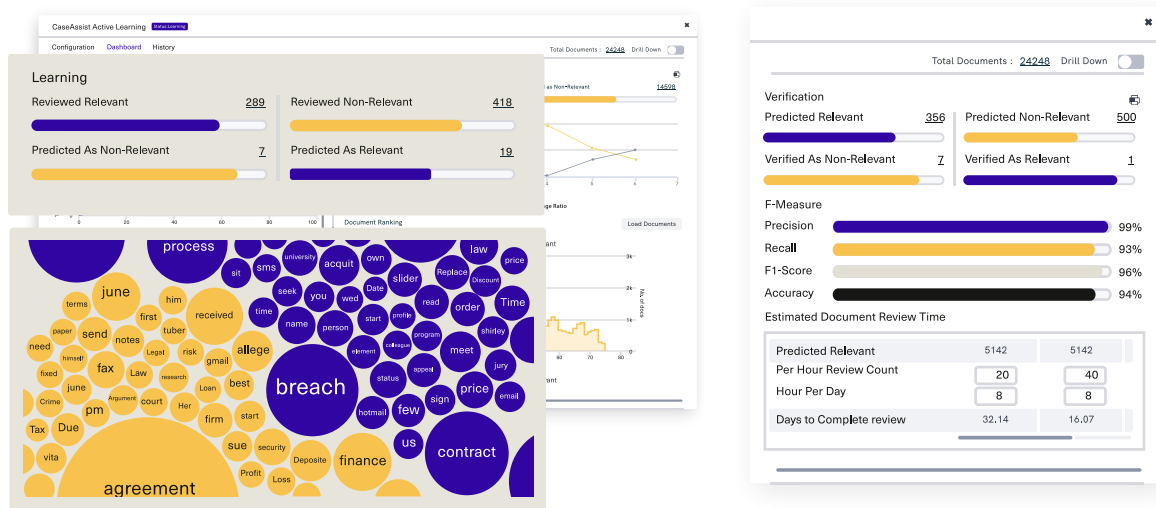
CaseAssist Active Learning Status Learning

Configuration Dashboard History

Total Documents : 24248 Drill Down

Learning

Reviewed Relevant 289

Reviewed Non-Relevant 418

Predicted As Non-Relevant 7

Predicted As Relevant 19

as Non-Relevant 14598

20 40 60 80 100

Document Ranking

Load Documents

ge Ratio

ant

3k

2k

1k

0

No. of docs

60 70 80

ant

process law price university acquit own sms sit slider seek Replace Discount you wed Date read order Time june terms him received time name person start profile paper send first tuber program shirley notes allege element colleague meet need himself Legal risk gmail appeal fax jury fixed june research Law best status price Loan breach Crime Argument court Her start email pm sign hotmail few firm Tax Due security sue us contract vita Deposite finance Profit Loss agreement

Total Documents : 24248 Drill Down

Verification

Predicted Relevant 356

Predicted Non-Relevant 500

Verified As Non-Relevant 7

Verified As Relevant 1

F-Measure

Precision 99%

Recall 93%

F1-Score 96%

Accuracy 94%

Estimated Document Review Time

| | | |
|---|---|---|
| Predicted Relevant | 5142 | 5142 |
| Per Hour Review Count | 20 | 40 |
| Hour Per Day | 8 | 8 |
| Days to Complete review | 32.14 | 16.07 |